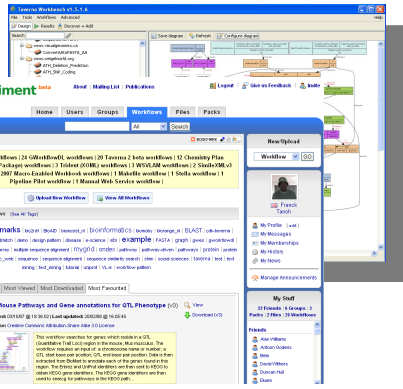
Taverna Workbench v1.5.1.6
File Tools Workflow Help
Design Results Discover + Add
www.visualgenomics.ca
ConvertAMAPSTA_AB
www.senseloop.tk.org
ATH_Deletion_Prediction
ATH_SNP_Coding
Save diagram Refresh Configure diagram

iment beta
About | Mailing List | Publications
Logout Give us Feedback Invite

Home Users Groups Workflows Files Packs

All Search

marks | 26 WorkflowDL workflows | 20 Taverna 2 beta workflows | 12 Chemistry Plan Package) workflows | 11 Taverna 1 workflows | 3 WSVLAM workflows | 2 SimileXMLv3 2007 Macro-Enabled Workbook workflows | 1 Makeflle workflow | 1 Stella workflow | 1 Pipeline Pilot workflow | 1 Manual Web Service workflow |

Upload New Workflow View All Workflows

(See All Tags)

marks | bioAID | biomart_rr | bioinformatics | biomoby | blogmart_rr | BLAST | cdk-taverna | bioinfo | demo | design pattern | disease | e-science | ebi | example | FASTA | graph | gwas | gwork flow | image | mygrid | ondex | pathway | pathway driven | pathways | protein | protein sequence | sequence alignment | sequence analysis | sequence similarity search | soap | social sciences | taverna | test | text mining | text_mining | tutorial | uniprot | VL-e | workflow pattern

Most Viewed Most Downloaded Most Favourited

Mouse Pathways and Gene annotations for QTL Phenotype (v3)
Created: 13/07/07 @ 16:30:02 | Last updated: 20/02/08 @ 16:06:14
Creative Commons Attribution-Share Alike 3.0 License

This workflow searches for genes which reside in a QTL (Quantitative Trait Loci) region in the mouse, Mus musculus. The workflow requires an input of: a chromosome name or number; a QTL start base pair position, QTL end base pair position. Data is then extracted from BioMart to annotate each of the genes found in this region. The Entrez and UniProt identifiers are then sent to KEGG to obtain KEGG gene identifiers. The KEGG gene identifiers are then used to searcy for pathways in the KEGG path...

View
Download (v3)

New/Upload
Workflow GO

Franck Tanoh

My Profile
My Messages
My Memberships
My History
My News

Manage Announcements

My Stuff
22 Friends | 6 Groups | 3 Packs | 2 Files | 26 Workflows

Friends
Alan Williams
Antoon Goderis
Bela
David Withers
Duncan Hull
Eiven